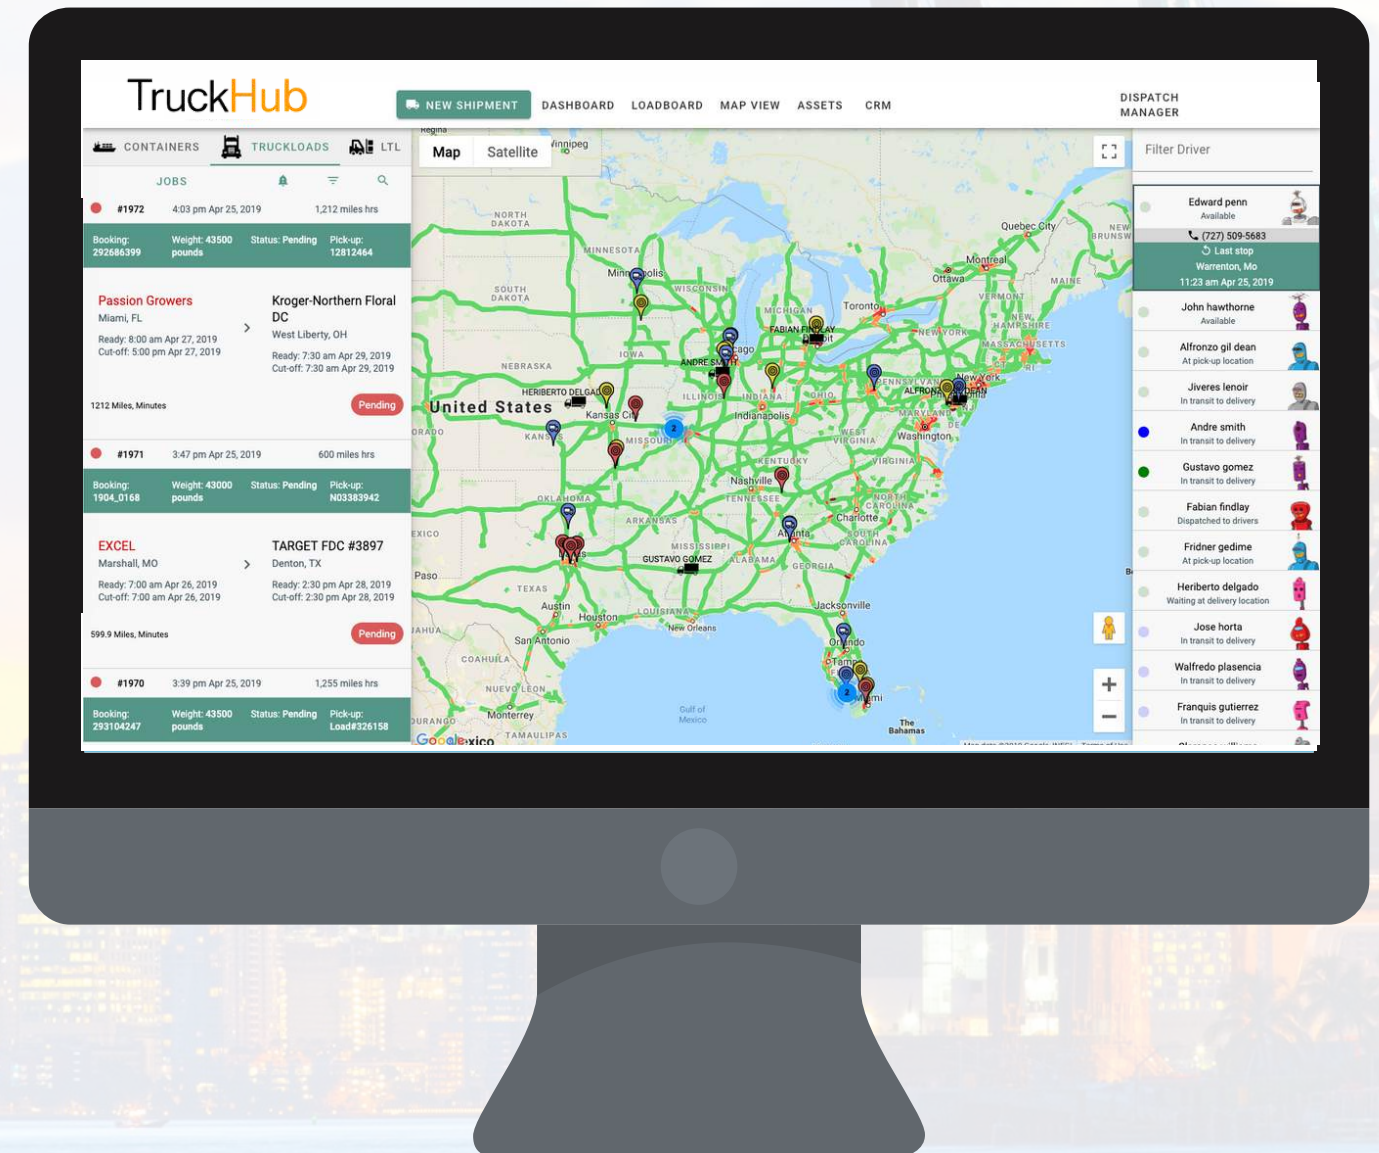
TruckHub

NEW SHIPMENT DASHBOARD LOADBOARD MAP VIEW ASSETS CRM

DISPATCH MANAGER

CONTAINERS TRUCKLOADS LTL

JOBS

#1972 4:03 pm Apr 25, 2019 1,212 miles hrs

Booking: 292686399 Weight: 43500 pounds Status: Pending Pick-up: 12812464

Passion Growers
Miami, FL
Ready: 8:00 am Apr 27, 2019
Cut-off: 5:00 pm Apr 27, 2019

Kroger-Northern Floral DC
West Liberty, OH
Ready: 7:30 am Apr 29, 2019
Cut-off: 7:30 am Apr 29, 2019

1212 Miles, Minutes
Pending

#1971 3:47 pm Apr 25, 2019 600 miles hrs

Booking: 1904_0168 Weight: 43000 pounds Status: Pending Pick-up: N03383942

EXCEL
Marshall, MO
Ready: 7:00 am Apr 26, 2019
Cut-off: 7:00 am Apr 26, 2019

TARGET FDC #3897
Denton, TX
Ready: 2:30 pm Apr 28, 2019
Cut-off: 2:30 pm Apr 28, 2019

599.9 Miles, Minutes
Pending

#1970 3:39 pm Apr 25, 2019 1,255 miles hrs

Booking: 293104247 Weight: 43500 pounds Status: Pending Pick-up: Load#326158

Map Satellite

Regina Winnipeg NORTH DAKOTA MINNESOTA Minneapolis SOUTH DAKOTA WISCONSIN MICHIGAN Toronto Ottawa Montreal Quebec City NEW BRUNSW MAINE VERMONT NEW HAMPSHIRE MASSACHUSETTS NEW YORK NEBRASKA IOWA ILLINOIS INDIANA OHIO PENNSYLVANIA New York Chicago FABIAN FINDLAY ANDRE SMITH HERIBERTO DELGADO ALFRONZO United States Kansas City KANSAS MISSOURI Indianapolis MARYLAND Washington WEST VIRGINIA VIRGINIA KENTUCKY Nashville TENNESSEE NORTH CAROLINA Charlotte SOUTH CAROLINA OKLAHOMA ARKANSAS MISSISSIPPI ALABAMA GEORGIA Atlanta GUSTAVO GOMEZ Dallas TEXAS Austin Houston San Antonio LOUISIANA New Orleans Jacksonville Orlando Tampa Miami Gulf of Mexico The Bahamas COAHUILA NUEVO LEON Monterrey TAMAULIPAS DURANGO Paso MEXICO ORADO Google 2

Filter Driver

Edward penn
Available
(727) 509-5683
Last stop
Warrenton, Mo
11:23 am Apr 25, 2019

John hawthorne
Available

Alfronzo gil dean
At pick-up location

Jiveres lenoir
In transit to delivery

Andre smith
In transit to delivery

Gustavo gomez
In transit to delivery

Fabian findlay
Dispatched to drivers

Fridner gedime
At pick-up location

Heriberto delgado
Waiting at delivery location

Jose horta
In transit to delivery

Walfredo plasencia
In transit to delivery

Franquis gutierrez
In transit to delivery